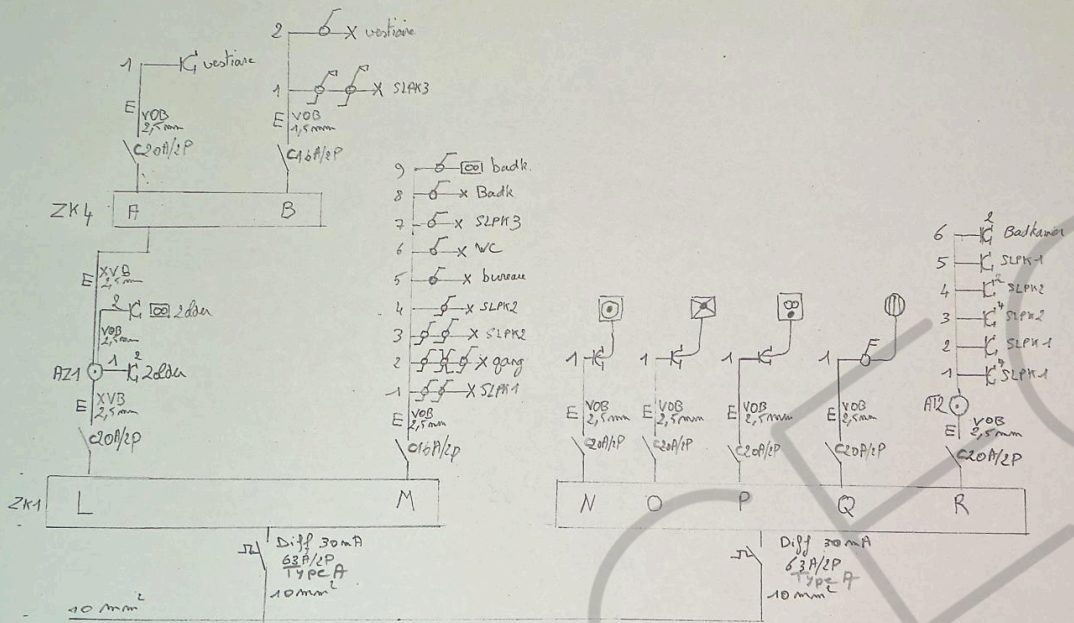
2 x vestiaire
1 vestiaire
1 x SLPK3
E VOB 2,5mm
E VOB 1,5mm
C20A/2P
C16A/2P
ZK4 A B
9 badk.
8 x Badk
7 x SLPK3
6 x WC
5 x bureau
4 x SLPK2
3 x SLPK2
2 x gang
1 x SLPK1
E XVB 2,5mm
2 2ddu
VOB 2,5mm
AZ1 1 2 2ddu
E XVB 2,5mm
C20A/2P
E VOB 2,5mm
C16A/2P
6 2 Badkamer
5 SLPK1
4 2 SLPK2
3 4 SLPK2
2 SLPK1
1 4 SLPK1
1 1 1 1
E VOB 2,5mm
E VOB 2,5mm
E VOB 2,5mm
E VOB 2,5mm
AZ2
E VOB 2,5mm
C20A/2P
C20A/2P
C20A/2P
C20A/2P
C20A/2P
ZK1 L M
N O P Q R
Diff 30mA 63A/2P Type A 10mm$^2$
Diff 30mA 63A/2P Type A 10mm$^2$
10mm$^2$